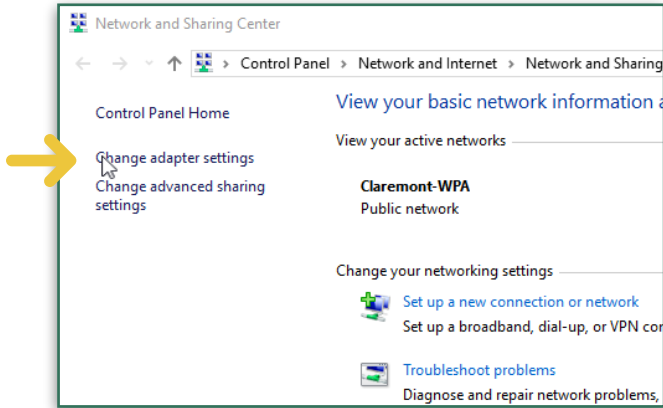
Network and Sharing Center

Control Panel > Network and Internet > Network and Sharing

Control Panel Home

Change adapter settings

Change advanced sharing settings

View your basic network information a

View your active networks

Claremont-WPA
Public network

Change your networking settings

Set up a new connection or network
Set up a broadband, dial-up, or VPN co

Troubleshoot problems
Diagnose and repair network problems,